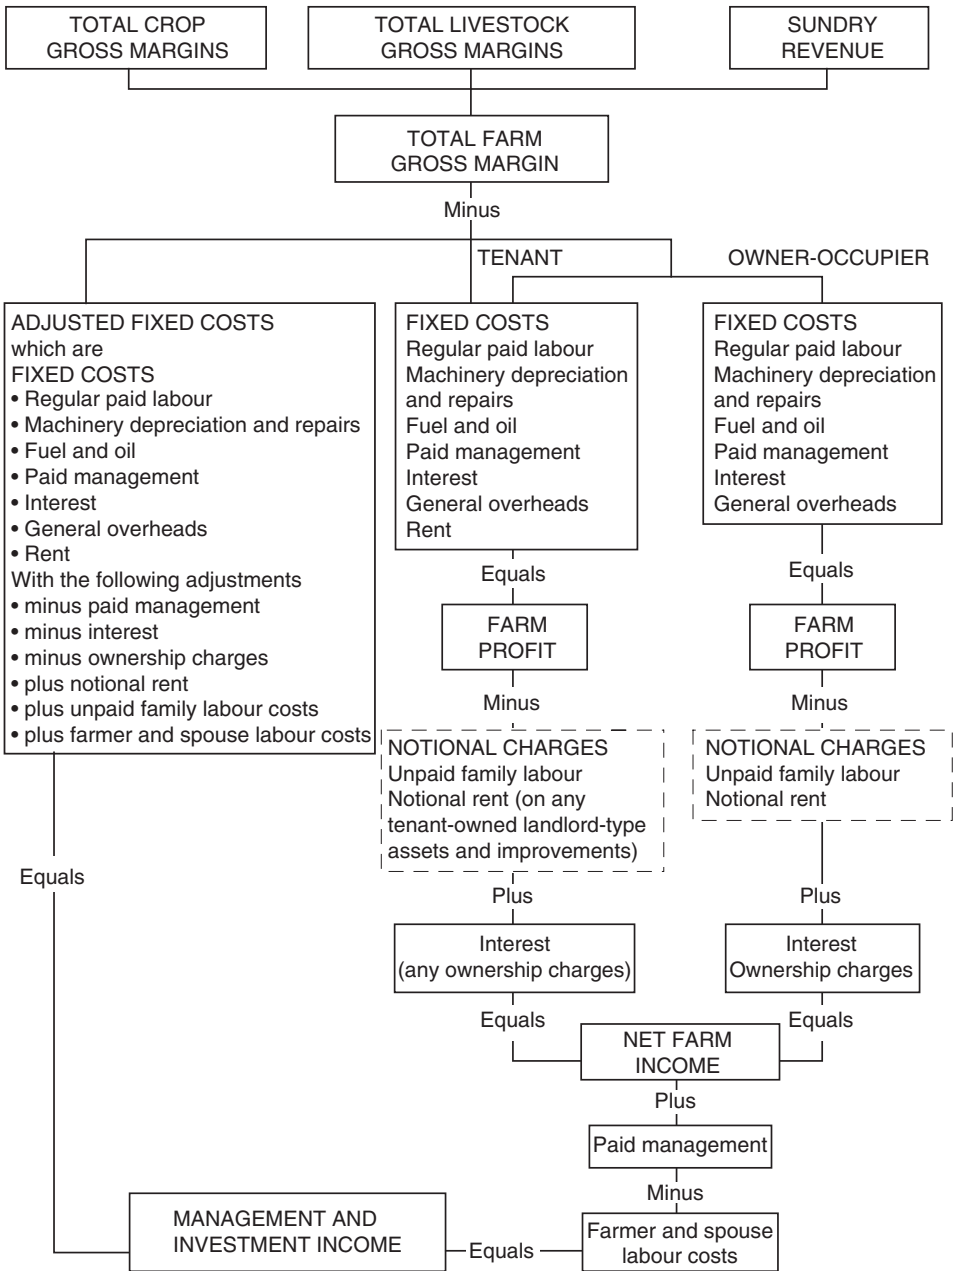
TOTAL CROP GROSS MARGINS

TOTAL LIVESTOCK GROSS MARGINS

SUNDRY REVENUE

TOTAL FARM GROSS MARGIN

Minus

TENANT

OWNER-OCCUPIER

ADJUSTED FIXED COSTS
which are
FIXED COSTS
• Regular paid labour
• Machinery depreciation and repairs
• Fuel and oil
• Paid management
• Interest
• General overheads
• Rent
With the following adjustments
• minus paid management
• minus interest
• minus ownership charges
• plus notional rent
• plus unpaid family labour costs
• plus farmer and spouse labour costs

FIXED COSTS
Regular paid labour
Machinery depreciation and repairs
Fuel and oil
Paid management
Interest
General overheads
Rent

FIXED COSTS
Regular paid labour
Machinery depreciation and repairs
Fuel and oil
Paid management
Interest
General overheads

Equals

Equals

FARM PROFIT

FARM PROFIT

Minus

Minus

NOTIONAL CHARGES
Unpaid family labour
Notional rent (on any tenant-owned landlord-type assets and improvements)

NOTIONAL CHARGES
Unpaid family labour
Notional rent

Equals

Plus

Plus

Interest
(any ownership charges)

Interest
Ownership charges

Equals

Equals

NET FARM INCOME

Plus

Paid management

Minus

MANAGEMENT AND INVESTMENT INCOME

Equals

Farmer and spouse labour costs